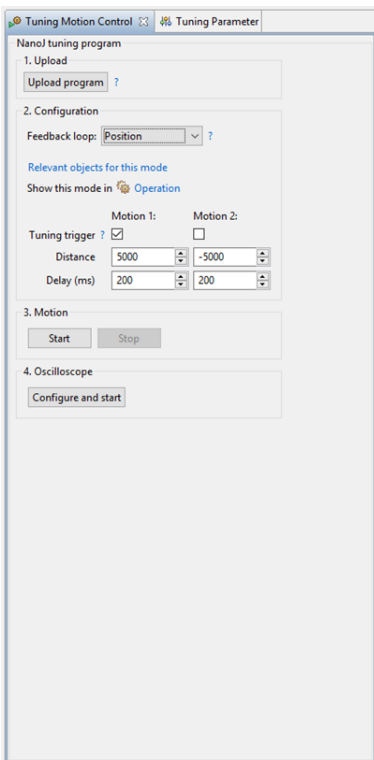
Tuning Motion Control ☒ Tuning Parameter

NanoJ tuning program

1. Upload

Upload program ?

2. Configuration

Feedback loop: Position ?

Relevant objects for this mode

Show this mode in Operation

| | Motion 1: | Motion 2: |
|---|---|---|
| Tuning trigger ? | ☑ | ☐ |
| Distance | 5000 | -5000 |
| Delay (ms) | 200 | 200 |

3. Motion

Start Stop

4. Oscilloscope

Configure and start